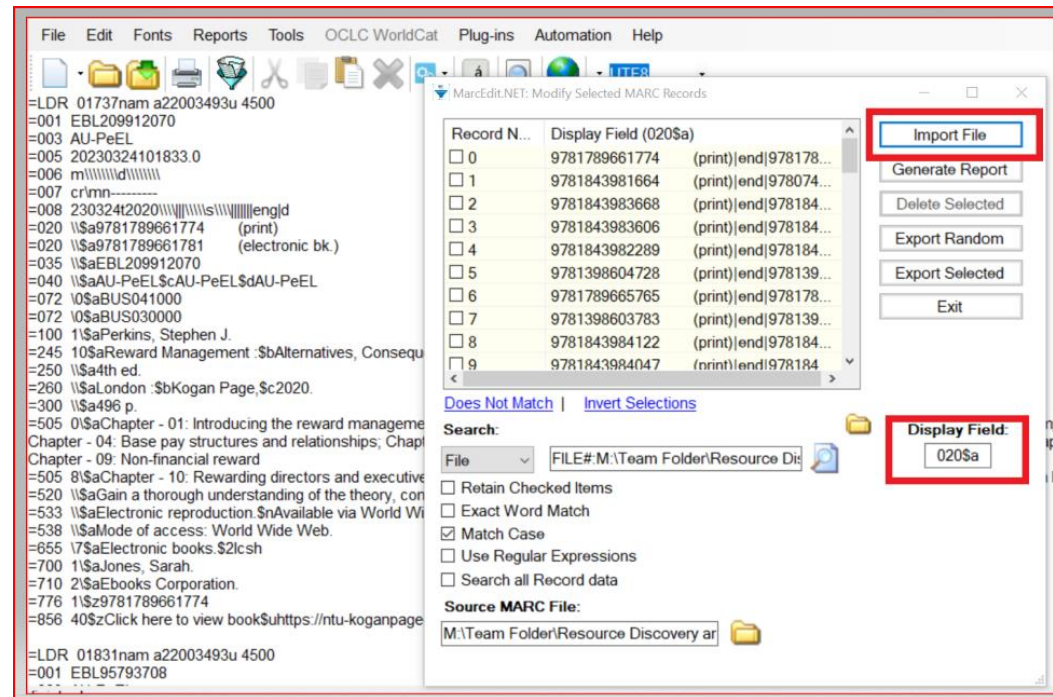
File Edit Fonts Reports Tools OCLC WorldCat Plug-ins Automation Help

UTF8

=LDR 01737nam a22003493u 4500
=001 EBL209912070
=003 AU-PeEL
=005 20230324101833.0
=006 m\\\\\\\\d\\\\\\\\
=007 cr\mn---------
=008 230324t2020\\\\||||\\\\s\\\\||||||eng|d
=020 \\$a9781789661774 (print)
=020 \\$a9781789661781 (electronic bk.)
=035 \\$aEBL209912070
=040 \\$aAU-PeEL$cAU-PeEL$dAU-PeEL
=072 \0$aBUS041000
=072 \0$aBUS030000
=100 1\$aPerkins, Stephen J.
=245 10$aReward Management :$bAlternatives, Consequ
=250 \\$a4th ed.
=260 \\$aLondon :$bKogan Page,$c2020.
=300 \\$a496 p.
=505 0\$aChapter - 01: Introducing the reward manageme
Chapter - 04: Base pay structures and relationships; Chapt
Chapter - 09: Non-financial reward
=505 8\$aChapter - 10: Rewarding directors and executive
=520 \\$aGain a thorough understanding of the theory, con
=533 \\$aElectronic reproduction.$nAvailable via World Wi
=538 \\$aMode of access: World Wide Web.
=655 \7$aElectronic books.$2lcsh
=700 1\$aJones, Sarah.
=710 2\$aEbooks Corporation.
=776 1\$z9781789661774
=856 40$zClick here to view book$uhttps://ntu-koganpage

=LDR 01831nam a22003493u 4500
=001 EBL95793708

MarcEdit.NET: Modify Selected MARC Records

| Record N... | Display Field (020$a) | |
|---|---|---|
| ☐ 0 | 9781789661774 | (print)|end|978178... |
| ☐ 1 | 9781843981664 | (print)|end|978074... |
| ☐ 2 | 9781843983668 | (print)|end|978184... |
| ☐ 3 | 9781843983606 | (print)|end|978184... |
| ☐ 4 | 9781843982289 | (print)|end|978184... |
| ☐ 5 | 9781398604728 | (print)|end|978139... |
| ☐ 6 | 9781789665765 | (print)|end|978178... |
| ☐ 7 | 9781398603783 | (print)|end|978139... |
| ☐ 8 | 9781843984122 | (print)|end|978184... |
| ☐ 9 | 9781843984047 | (print)|end|978184... |

Import File
Generate Report
Delete Selected
Export Random
Export Selected
Exit

Does Not Match | Invert Selections

Search:
File
FILE#:M:\Team Folder\Resource Dis
☐ Retain Checked Items
☐ Exact Word Match
☑ Match Case
☐ Use Regular Expressions
☐ Search all Record data

Display Field:
020$a

Source MARC File:
M:\Team Folder\Resource Discovery ar